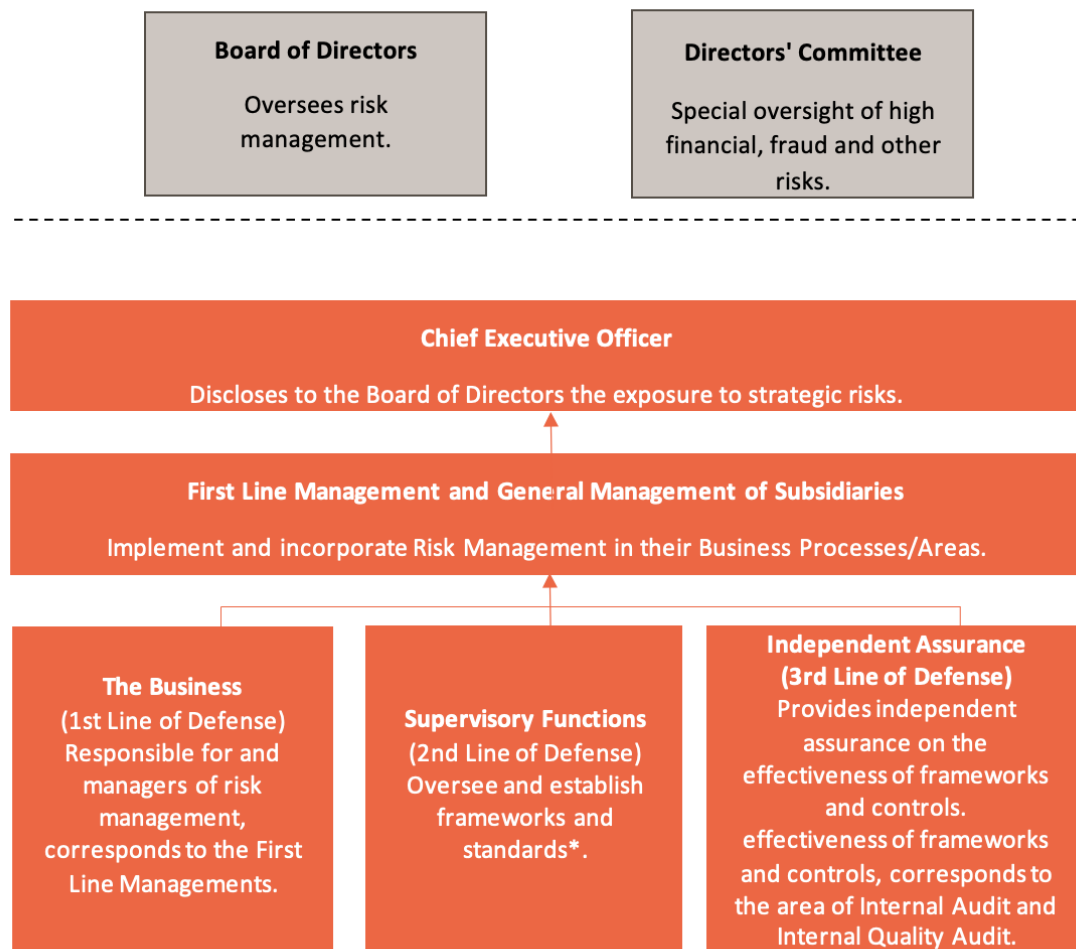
Board of Directors

Oversees risk management.

Directors' Committee

Special oversight of high financial, fraud and other risks.

Chief Executive Officer

Discloses to the Board of Directors the exposure to strategic risks.

First Line Management and General Management of Subsidiaries

Implement and incorporate Risk Management in their Business Processes/Areas.

The Business
(1st Line of Defense)
Responsible for and managers of risk management, corresponds to the First Line Managements.

Supervisory Functions
(2nd Line of Defense)
Oversee and establish frameworks and standards*.

Independent Assurance
(3rd Line of Defense)
Provides independent assurance on the effectiveness of frameworks and controls.
effectiveness of frameworks and controls, corresponds to the area of Internal Audit and Internal Quality Audit.